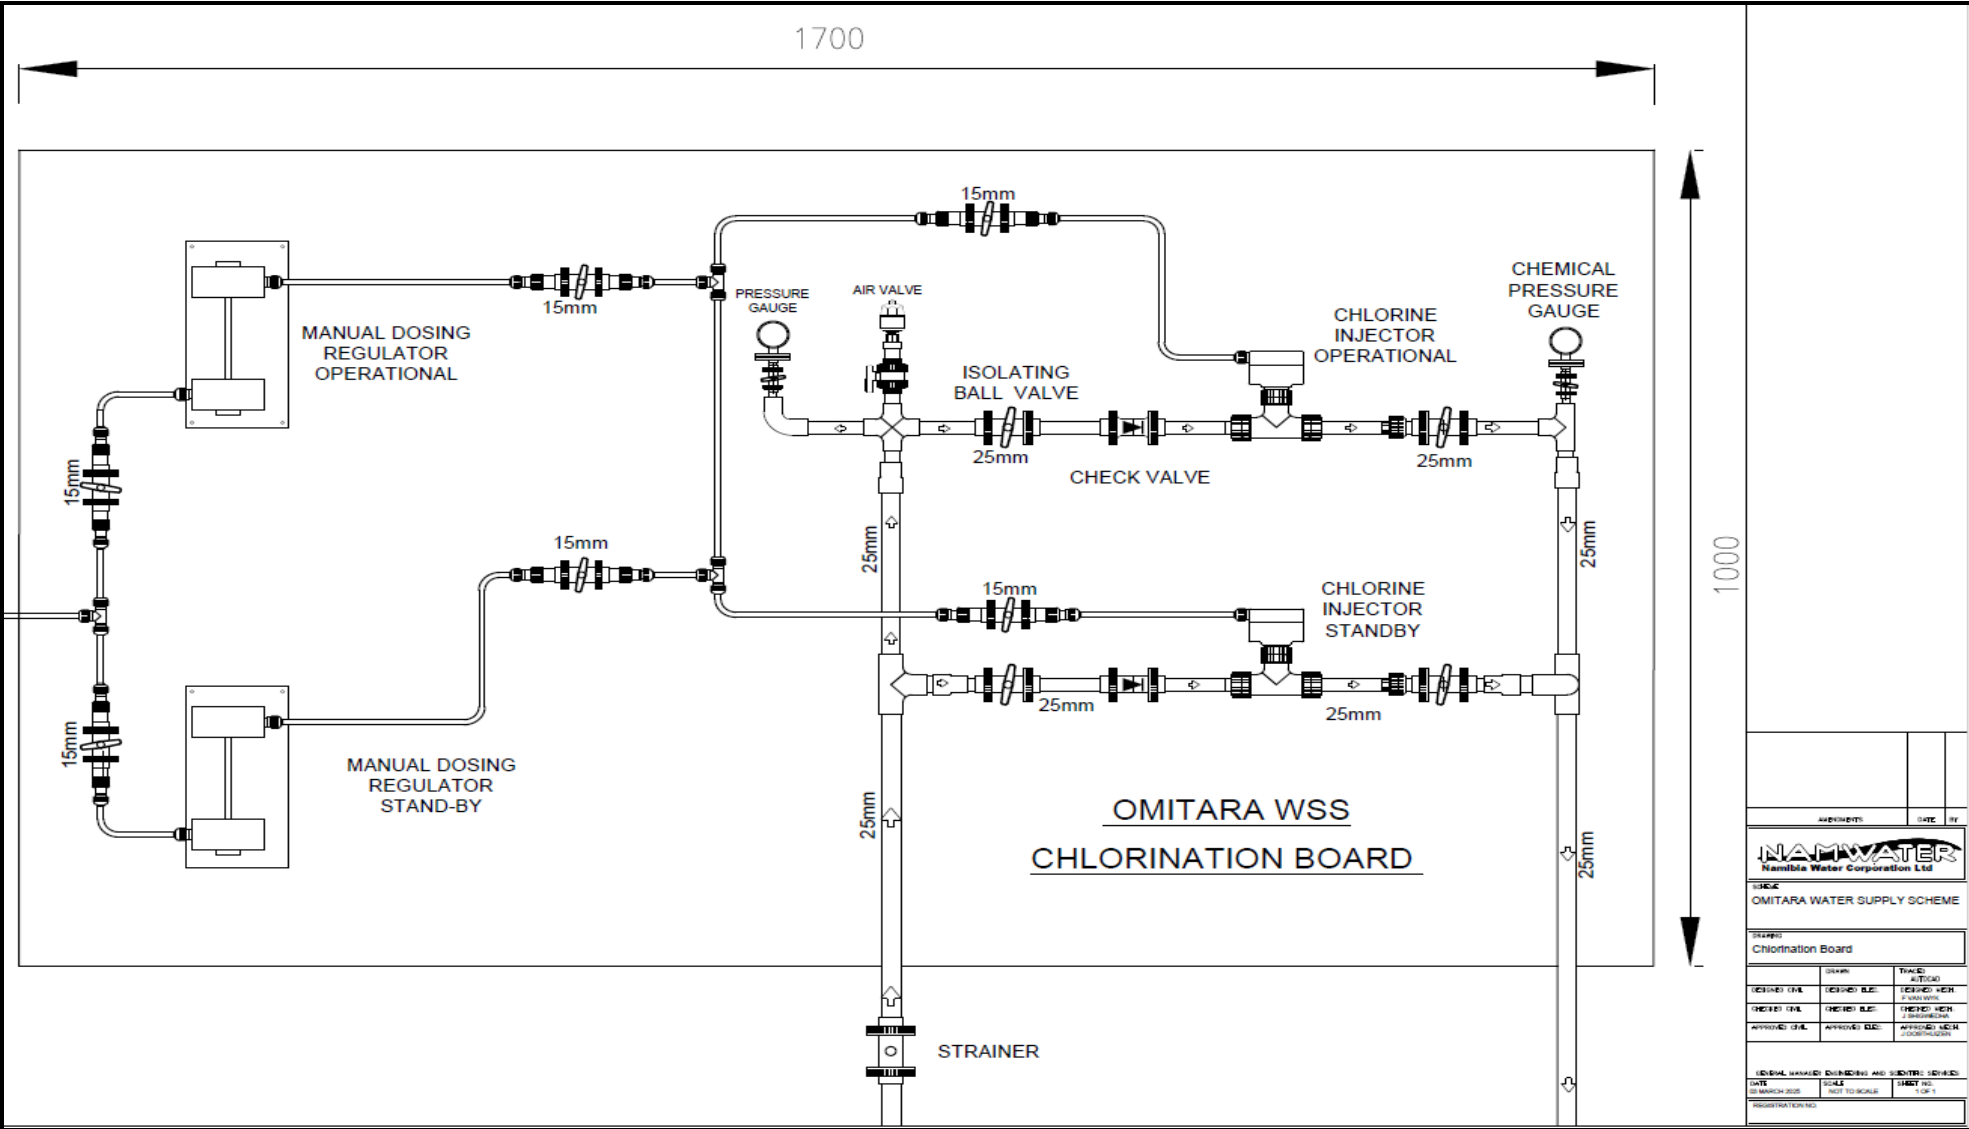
1700

1000

15mm

15mm

MANUAL DOSING REGULATOR OPERATIONAL

15mm

PRESSURE GAUGE

AIR VALVE

CHEMICAL PRESSURE GAUGE

CHLORINE INJECTOR OPERATIONAL

ISOLATING BALL VALVE

25mm

CHECK VALVE

25mm

15mm

25mm

25mm

15mm

15mm

CHLORINE INJECTOR STANDBY

25mm

25mm

15mm

MANUAL DOSING REGULATOR STAND-BY

25mm

OMITARA WSS

CHLORINATION BOARD

25mm

STRAINER

AMENDMENTS | DATE | BY

NAMWATER
Namibia Water Corporation Ltd

SCHEME
OMITARA WATER SUPPLY SCHEME

DRAWING
Chlorination Board

| | DRAWN | TRACED AUTOCAD |
|---|---|---|
| DESIGNED CIVIL | DESIGNED ELEC | DESIGNED MECH. F VAN WYK |
| CHECKED CIVIL | CHECKED ELEC | CHECKED MECH. J SHIGWEDHA |
| APPROVED CIVIL | APPROVED ELEC | APPROVED MECH. J OOSTHUIZEN |

GENERAL MANAGER: ENGINEERING AND SCIENTIFIC SERVICES

| DATE | SCALE | SHEET NO. |
|---|---|---|
| 03 MARCH 2025 | NOT TO SCALE | 1 OF 1 |

REGISTRATION NO: